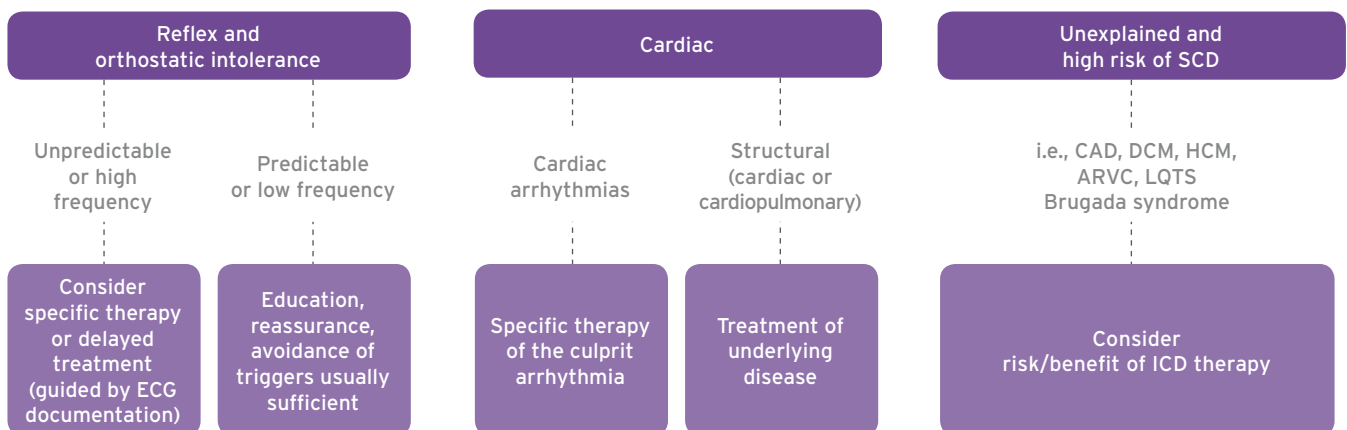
Reflex and orthostatic intolerance

Unpredictable or high frequency

Consider specific therapy or delayed treatment (guided by ECG documentation)

Predictable or low frequency

Education, reassurance, avoidance of triggers usually sufficient

Cardiac

Cardiac arrhythmias

Specific therapy of the culprit arrhythmia

Structural (cardiac or cardiopulmonary)

Treatment of underlying disease

Unexplained and high risk of SCD

i.e., CAD, DCM, HCM, ARVC, LQTS Brugada syndrome

Consider risk/benefit of ICD therapy